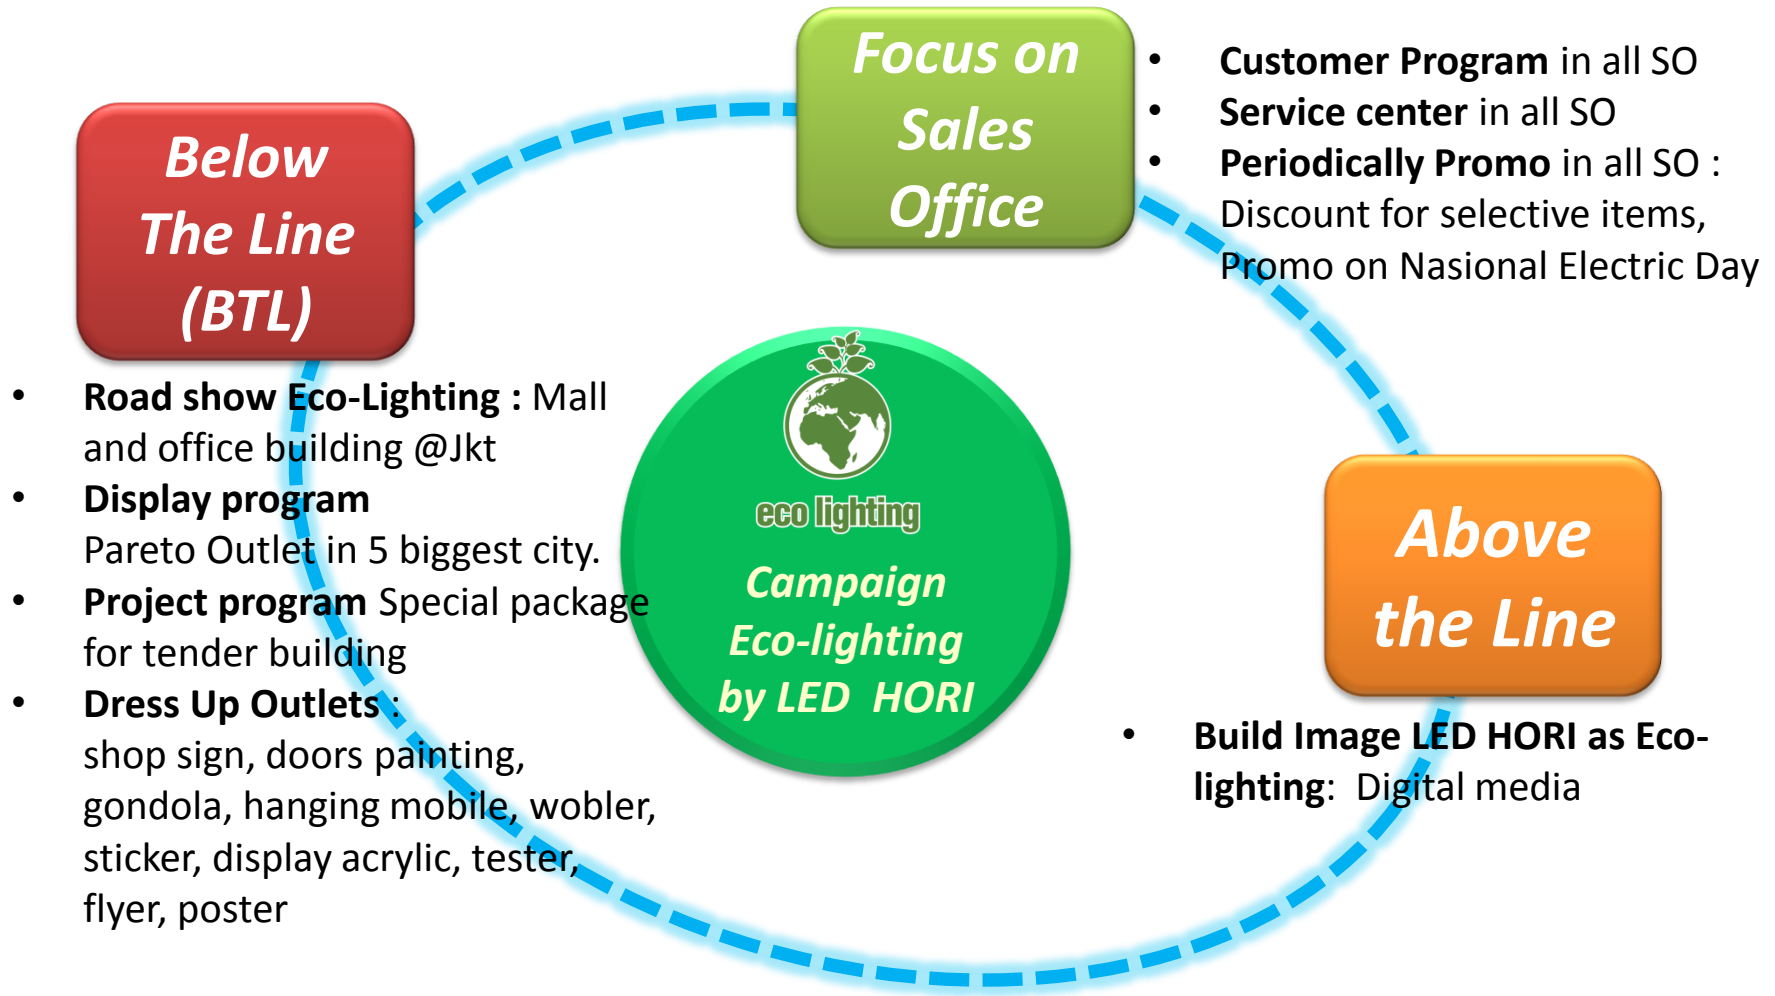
Focus on Sales Office

- Customer Program in all SO
- Service center in all SO
- Periodically Promo in all SO : Discount for selective items, Promo on Nasional Electric Day

Below The Line (BTL)

- Road show Eco-Lighting : Mall and office building @Jkt
- Display program Pareto Outlet in 5 biggest city.
- Project program Special package for tender building
- Dress Up Outlets : shop sign, doors painting, gondola, hanging mobile, wobler, sticker, display acrylic, tester, flyer, poster

eco lighting

Campaign Eco-lighting by LED HORI

Above the Line

- Build Image LED HORI as Eco-lighting: Digital media